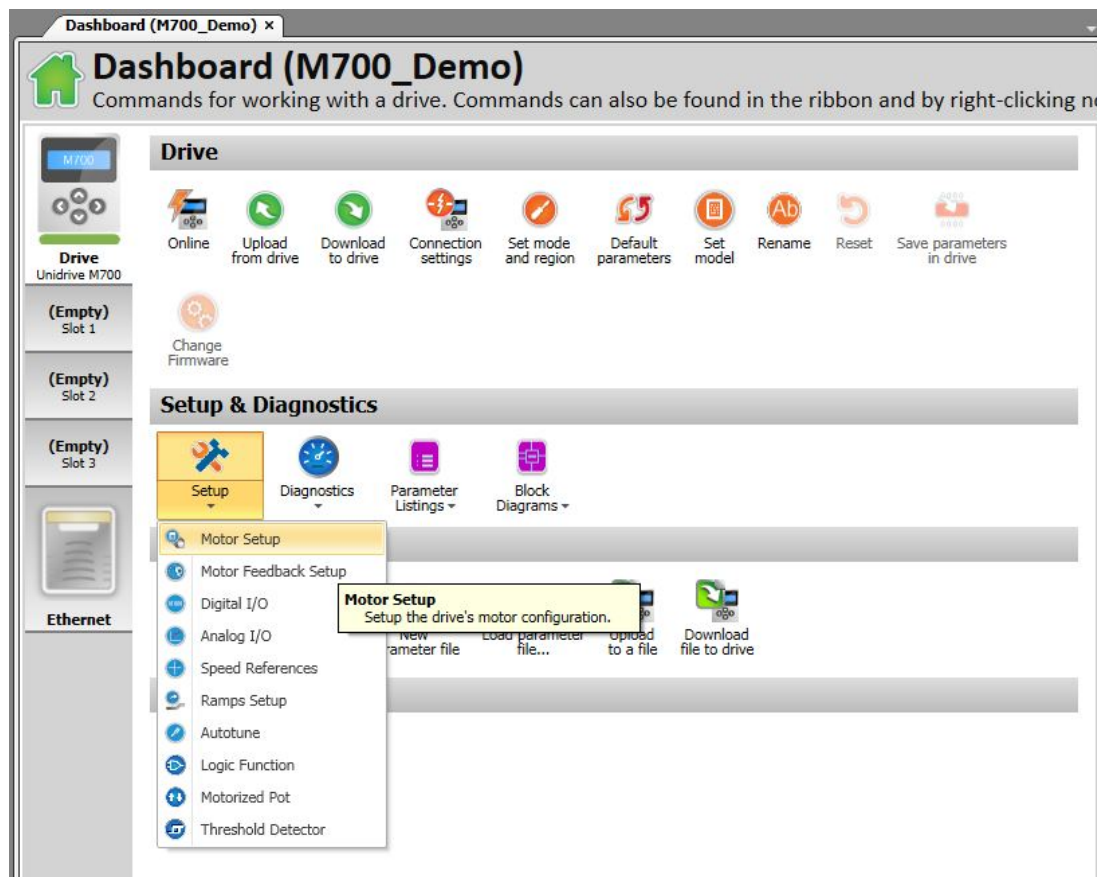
Dashboard (M700_Demo) ×

Dashboard (M700_Demo)
Commands for working with a drive. Commands can also be found in the ribbon and by right-clicking n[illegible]

M700

Drive
Unidrive M700

(Empty)
Slot 1

(Empty)
Slot 2

(Empty)
Slot 3

Ethernet

Drive

Online
Upload from drive
Download to drive
Connection settings
Set mode and region
Default parameters
Set model
Rename
Reset
Save parameters in drive
Change Firmware

Setup & Diagnostics

Setup
Diagnostics
Parameter Listings
Block Diagrams

Motor Setup
Motor Feedback Setup
Digital I/O
Analog I/O
Speed References
Ramps Setup
Autotune
Logic Function
Motorized Pot
Threshold Detector

Motor Setup
Setup the drive's motor configuration.

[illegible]ameter file
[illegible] file...
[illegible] to a file
Download file to drive